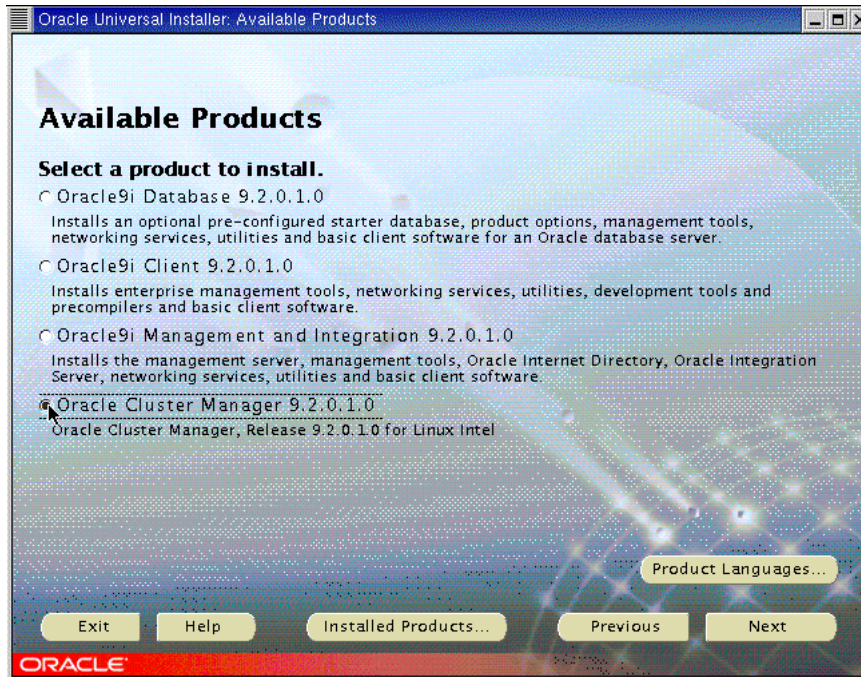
Oracle Universal Installer: Available Products

Available Products

Select a product to install.

Oracle9i Database 9.2.0.1.0

Installs an optional pre-configured starter database, product options, management tools, networking services, utilities and basic client software for an Oracle database server.

Oracle9i Client 9.2.0.1.0

Installs enterprise management tools, networking services, utilities, development tools and precompilers and basic client software.

Oracle9i Management and Integration 9.2.0.1.0

Installs the management server, management tools, Oracle Internet Directory, Oracle Integration Server, networking services, utilities and basic client software.

Oracle Cluster Manager 9.2.0.1.0

Oracle Cluster Manager, Release 9.2.0.1.0 for Linux Intel

Product Languages...

Exit Help Installed Products... Previous Next

ORACLE